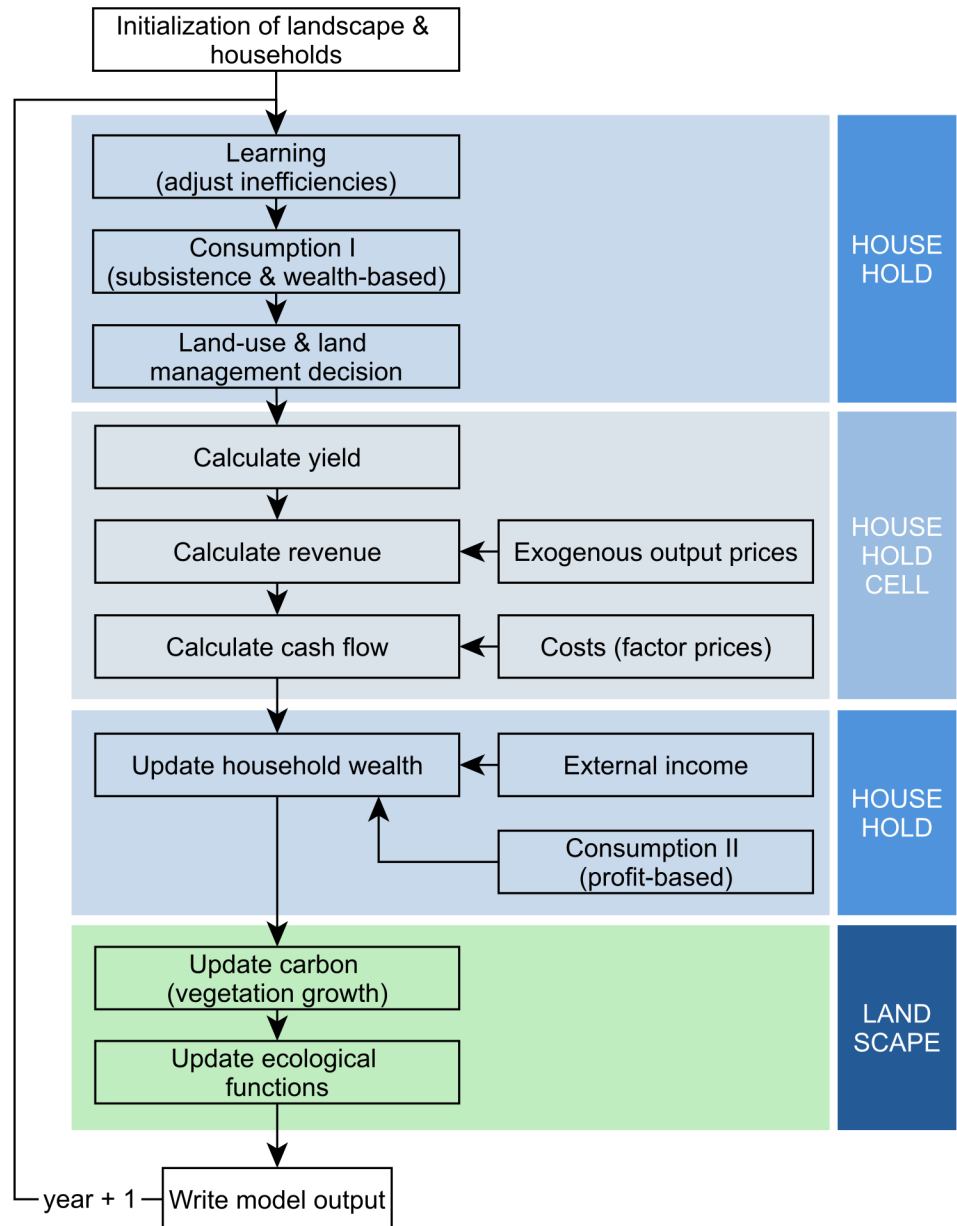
Initialization of landscape & households

Learning (adjust inefficiencies)

Consumption I (subsistence & wealth-based)

Land-use & land management decision

HOUSE HOLD

Calculate yield

Calculate revenue

Exogenous output prices

Calculate cash flow

Costs (factor prices)

HOUSE HOLD CELL

Update household wealth

External income

Consumption II (profit-based)

HOUSE HOLD

Update carbon (vegetation growth)

Update ecological functions

LAND SCAPE

year + 1

Write model output